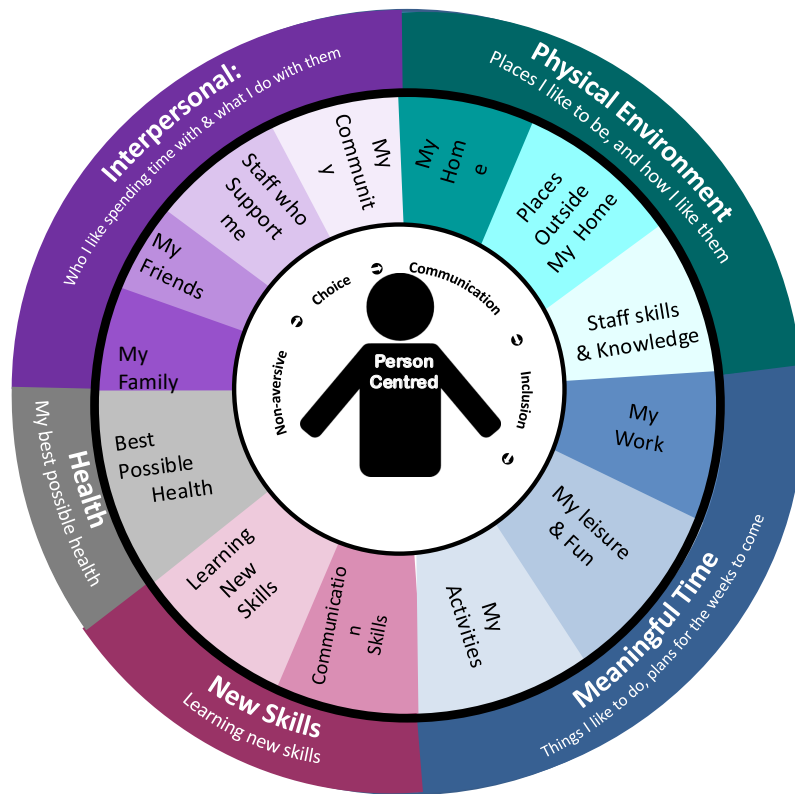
Interpersonal:
Who I like spending time with & what I do with them

Physical Environment
Places I like to be, and how I like them

Meaningful Time
Things I like to do, plans for the weeks to come

New Skills
Learning new skills

Health
My best possible health

My Communit y

My Hom e

Places Outside My Home

Staff skills & Knowledge

My Work

My leisure & Fun

My Activities

Communicatio n Skills

Learning New Skills

Best Possible Health

My Family

My Friends

Staff who Support me

Choice

Communication

Inclusion

Non-aversive

Person Centred